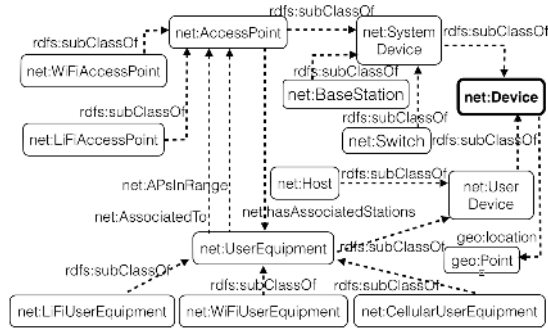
rdfs:subClassOf
net:AccessPoint
net:System Device
rdfs:subClassOf
rdfs:subClassOf
net:WiFiAccessPoint
rdfs:subClassOf
net:BaseStation
net:Device
rdfs:subClassOf
rdfs:subClassOf
net:LiFiAccessPoint
net:Switch
rdfs:subClassOf
net:APsInRange
net:Host
rdfs:subClassOf
net:User Device
net:AssociatedTo
net:hasAssociatedStations
net:UserEquipment
rdfs:subClassOf
geo:location
geo:Point
rdfs:subClassOf
rdfs:subClassOf
rdfs:subClassOf
net:LiFiUserEquipment
net:WiFiUserEquipment
net:CellularUserEquipment